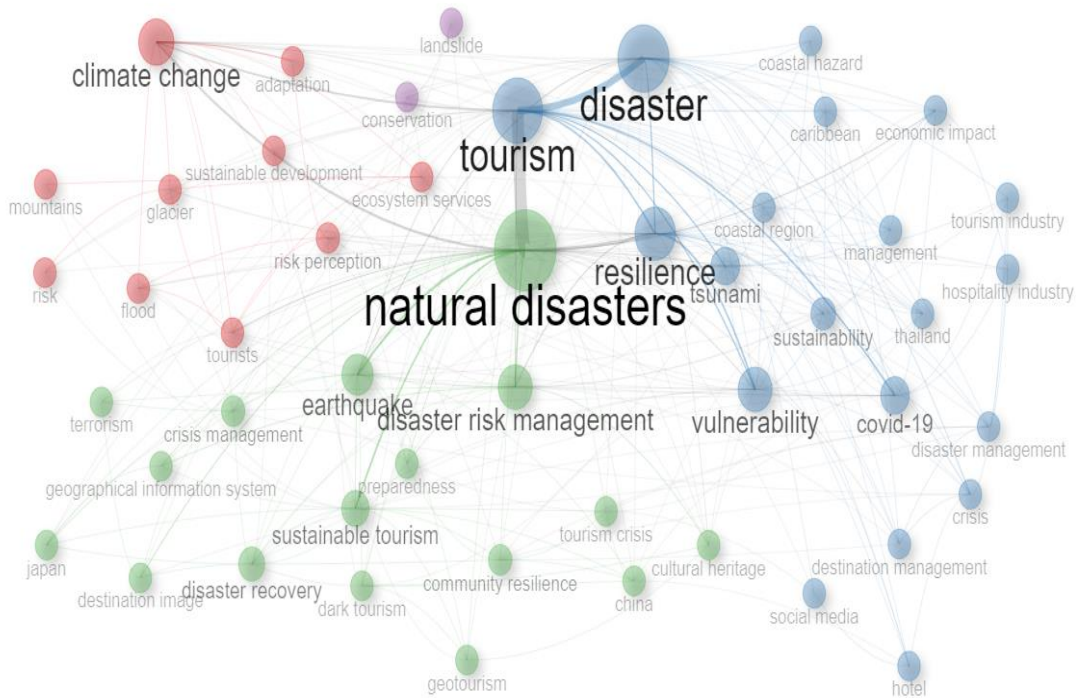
landslide
climate change
adaptation
coastal hazard
disaster
conservation
caribbean
economic impact
tourism
sustainable development
mountains
glacier
ecosystem services
tourism industry
coastal region
management
risk perception
resilience
risk
flood
tsunami
hospitality industry
natural disasters
sustainability
thailand
tourists
earthquake
terrorism
crisis management
disaster risk management
vulnerability
covid-19
disaster management
geographical information system
preparedness
crisis
sustainable tourism
tourism crisis
japan
destination management
cultural heritage
destination image
disaster recovery
dark tourism
community resilience
china
social media
geotourism
hotel